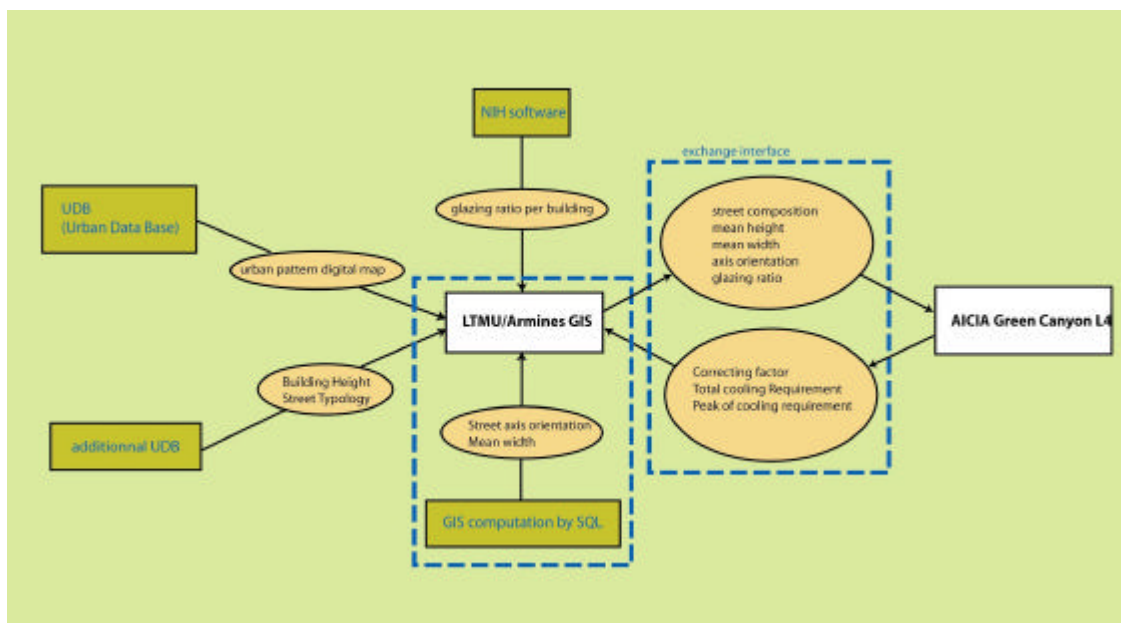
NIH software

exchange interface

UDB
(Urban Data Base)

glazing ratio per building

street composition
mean height
mean width
axis orientation
glazing ratio

urban pattern digital map

LTMU/Armines GIS

AICIA Green Canyon L4

Building Height
Street Typology

Correcting factor
Total cooling Requirement
Peak of cooling requirement

additionnal UDB

Street axis orientation
Mean width

GIS computation by SQL